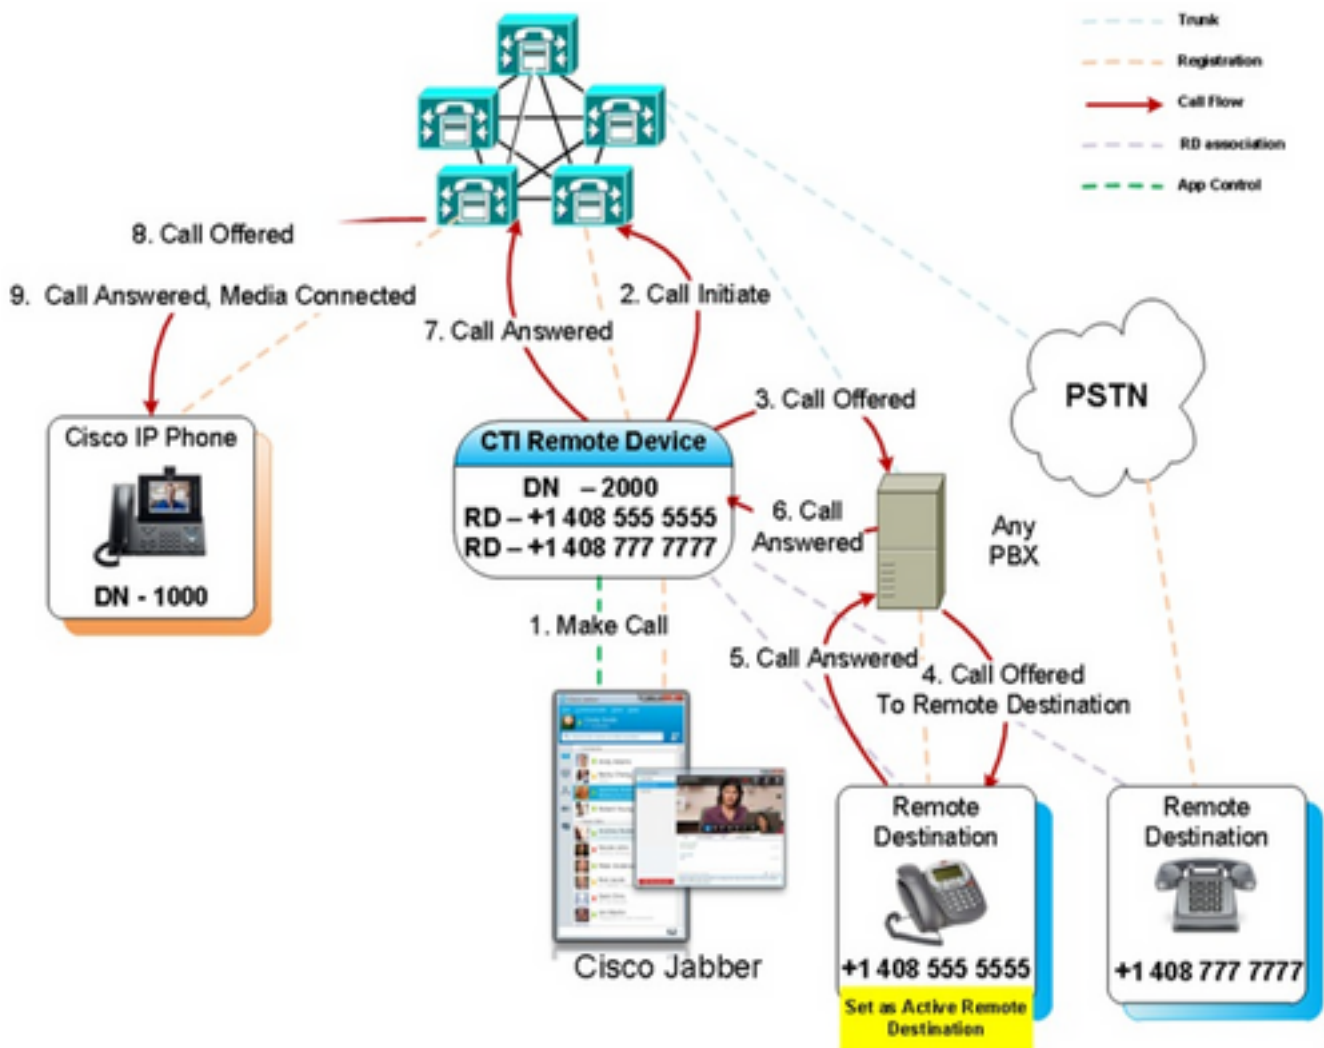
Trunk
Registration
Call Flow
RD association
App Control

8. Call Offered
9. Call Answered, Media Connected
2. Call Initiate
7. Call Answered
3. Call Offered
PSTN
Cisco IP Phone
DN - 1000
CTI Remote Device
DN – 2000
RD – +1 408 555 5555
RD – +1 408 777 7777
6. Call Answered
Any PBX
1. Make Call
5. Call Answered
4. Call Offered To Remote Destination
Cisco Jabber
Remote Destination
+1 408 555 5555
Set as Active Remote Destination
Remote Destination
+1 408 777 7777